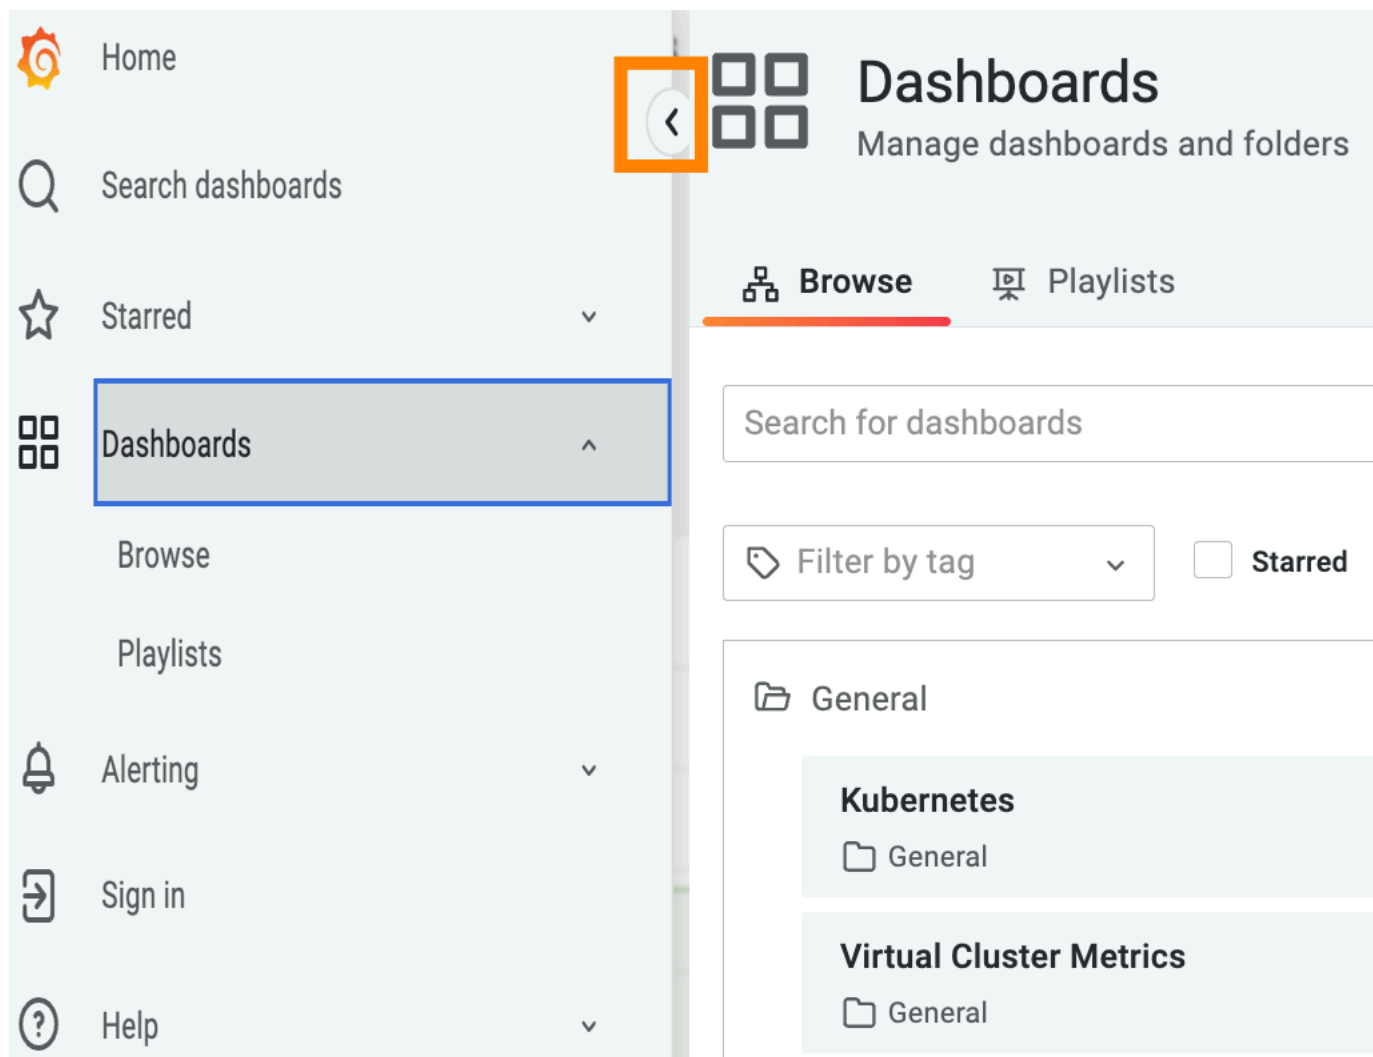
Home

Search dashboards

Starred

Dashboards

Browse

Playlists

Alerting

Sign in

Help

Dashboards

Manage dashboards and folders

Browse

Playlists

Search for dashboards

Filter by tag

Starred

General

Kubernetes

General

Virtual Cluster Metrics

General